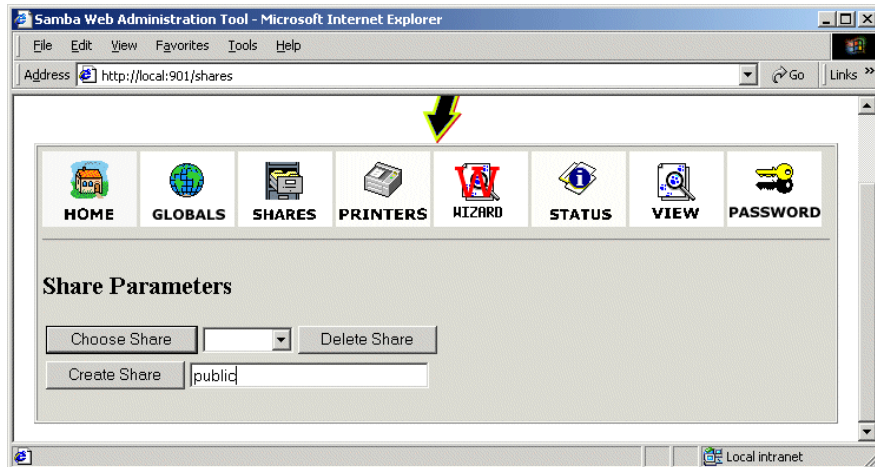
Samba Web Administration Tool - Microsoft Internet Explorer

File Edit View Favorites Tools Help

Address http://local:901/shares

Go Links »

HOME GLOBALS SHARES PRINTERS WIZARD STATUS VIEW PASSWORD

Share Parameters

Choose Share

Delete Share

Create Share

public

Local intranet